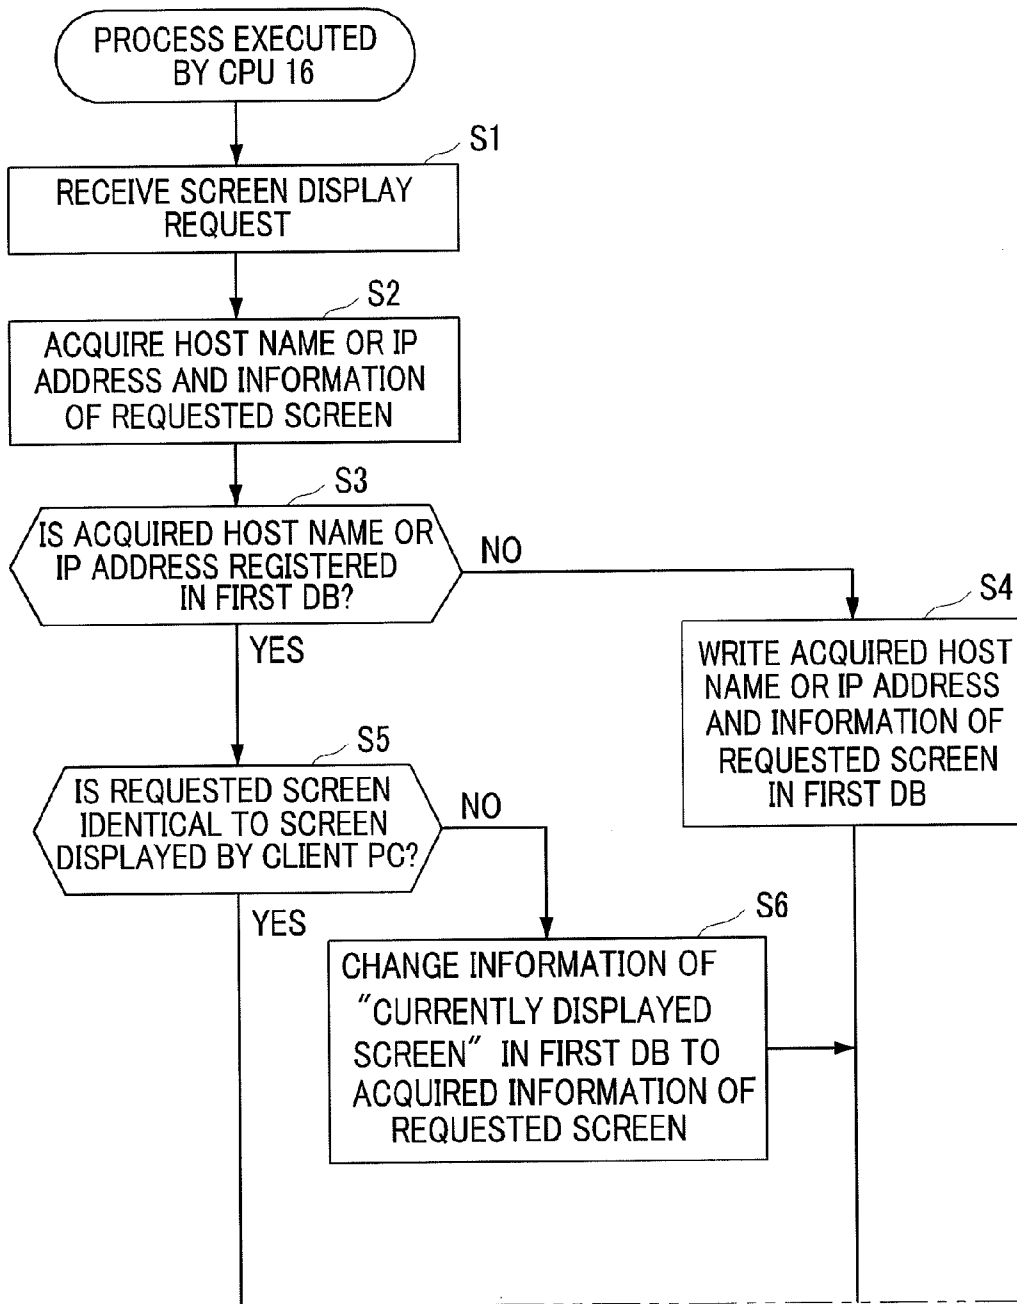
PROCESS EXECUTED BY CPU 16

S1

RECEIVE SCREEN DISPLAY REQUEST

S2

ACQUIRE HOST NAME OR IP ADDRESS AND INFORMATION OF REQUESTED SCREEN

S3

IS ACQUIRED HOST NAME OR IP ADDRESS REGISTERED IN FIRST DB?

NO

S4

WRITE ACQUIRED HOST NAME OR IP ADDRESS AND INFORMATION OF REQUESTED SCREEN IN FIRST DB

YES

S5

IS REQUESTED SCREEN IDENTICAL TO SCREEN DISPLAYED BY CLIENT PC?

NO

YES

S6

CHANGE INFORMATION OF "CURRENTLY DISPLAYED SCREEN" IN FIRST DB TO ACQUIRED INFORMATION OF REQUESTED SCREEN